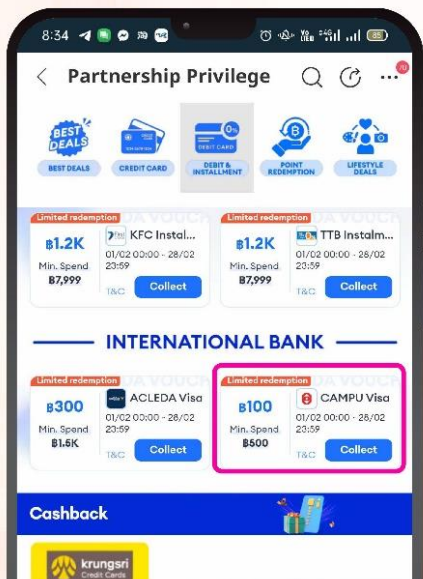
8:34

Partnership Privilege

BEST DEALS
BEST DEALS
CREDIT CARD
DEBIT CARD
DEBIT & INSTALLMENT
POINT REDEMPTION
LIFESTYLE DEALS

Limited redemption
฿1.2K
Min. Spend ฿7,999
KFC Instal...
01/02 00:00 - 28/02 23:59
T&C
Collect

Limited redemption
฿1.2K
Min. Spend ฿7,999
TTB Instalm...
01/02 00:00 - 28/02 23:59
T&C
Collect

INTERNATIONAL BANK

Limited redemption
฿300
Min. Spend ฿1.5K
ACLEDA Visa
01/02 00:00 - 28/02 23:59
T&C
Collect

Limited redemption
฿100
Min. Spend ฿500
CAMPU Visa
01/02 00:00 - 28/02 23:59
T&C
Collect

Cashback

krungsri
Credit Cards